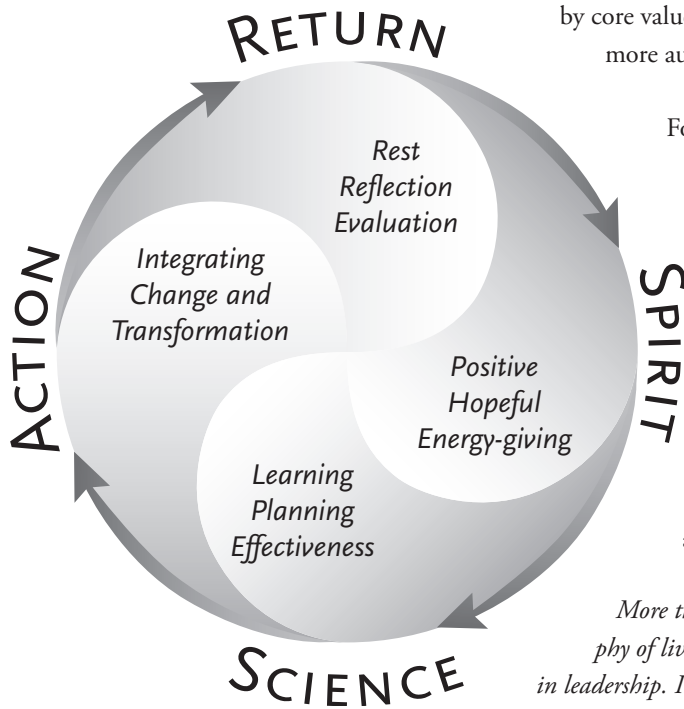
by core valu
more au

Fo

RETURN

Rest
Reflection
Evaluation

SPIRIT

Positive
Hopeful
Energy-giving

SCIENCE

Learning
Planning
Effectiveness

ACTION

Integrating
Change and
Transformation

More t
phy of liv
in leadership. 1